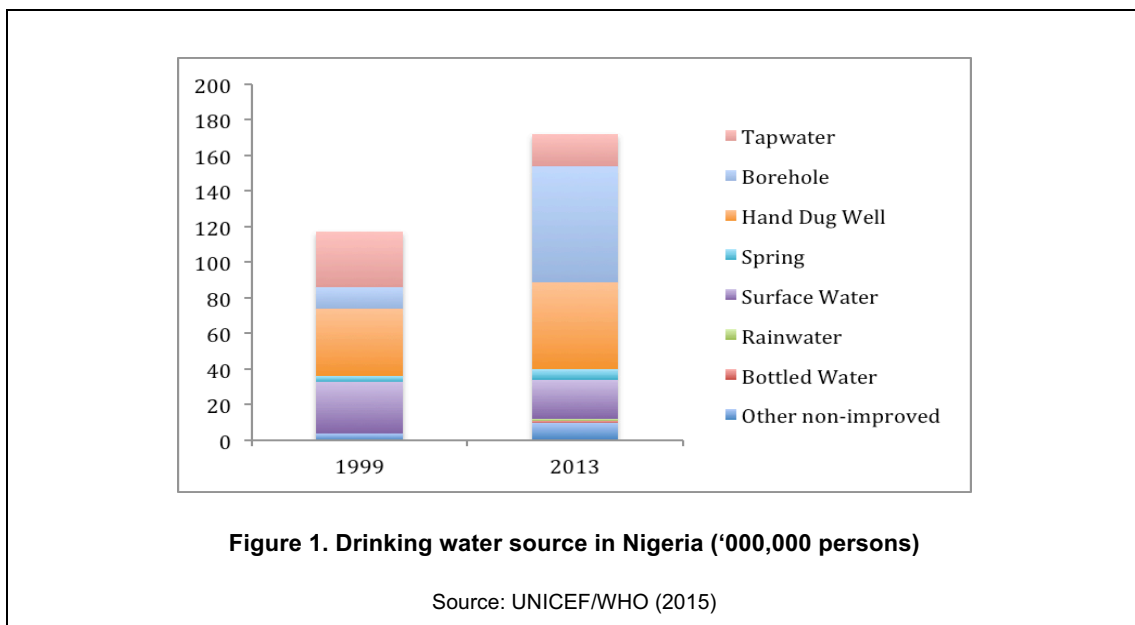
200
180
160
140
120
100
80
60
40
20
0

1999
2013

Tapwater
Borehole
Hand Dug Well
Spring
Surface Water
Rainwater
Bottled Water
Other non-improved

**Figure 1. Drinking water source in Nigeria (‘000,000 persons)**

Source: UNICEF/WHO (2015)